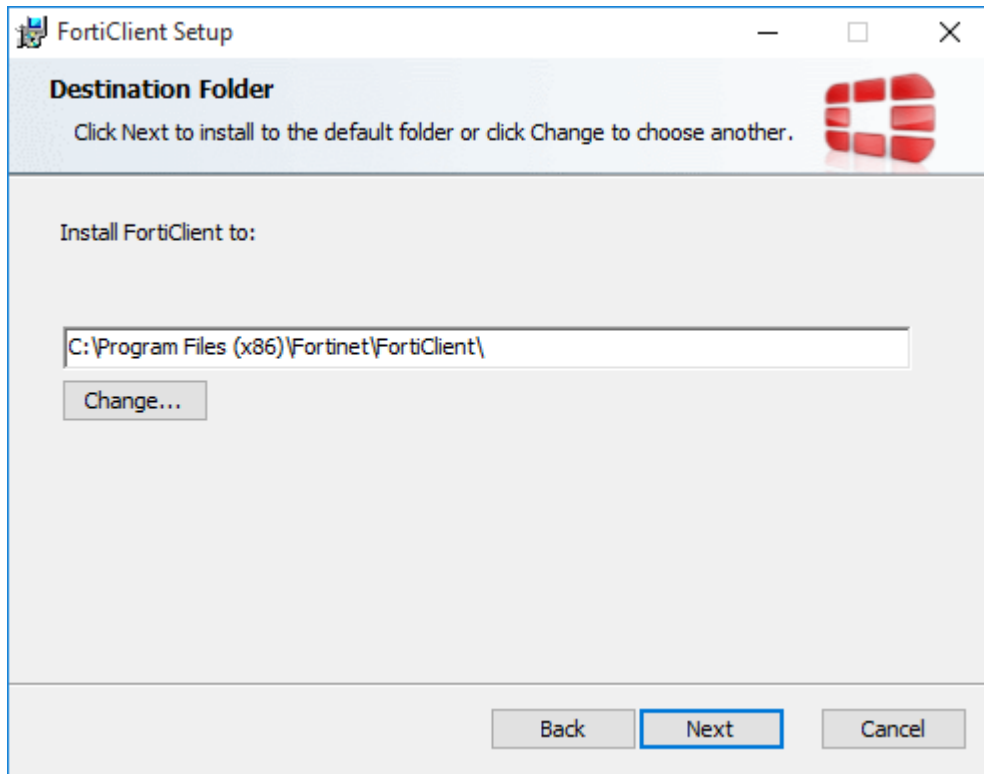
FortiClient Setup

Destination Folder

Click Next to install to the default folder or click Change to choose another.

Install FortiClient to:

C:\Program Files (x86)\Fortinet\FortiClient\

Change...

Back

Next

Cancel